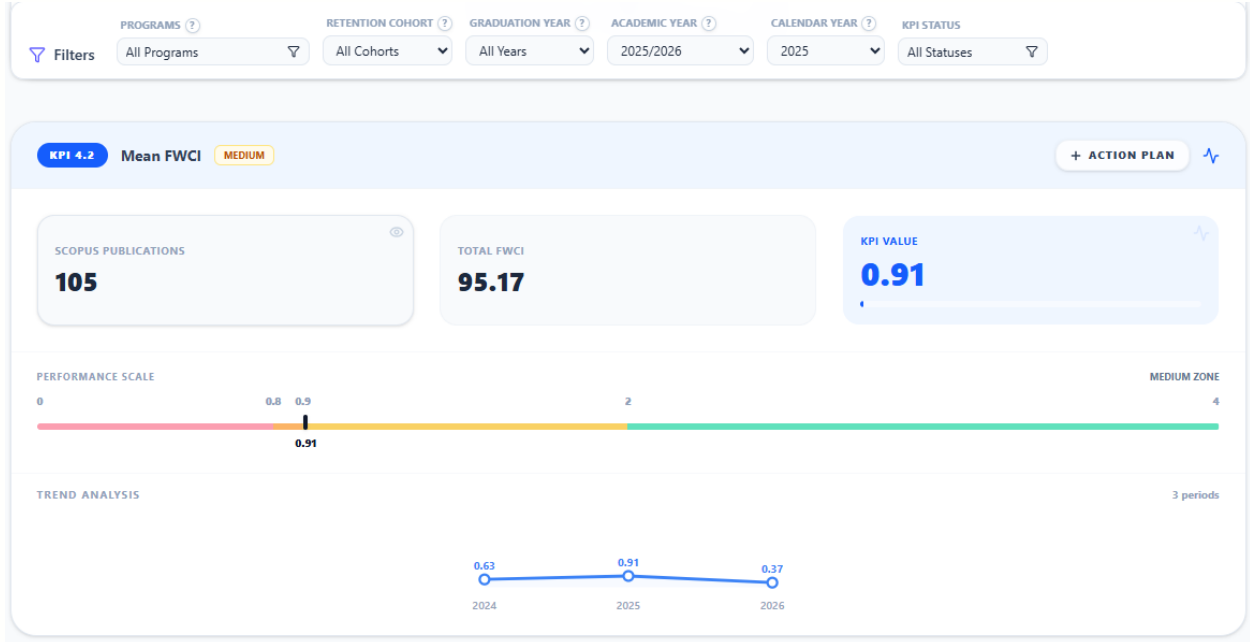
Filters

PROGRAMS ?
All Programs

RETENTION COHORT ?
All Cohorts

GRADUATION YEAR ?
All Years

ACADEMIC YEAR ?
2025/2026

CALENDAR YEAR ?
2025

KPI STATUS
All Statuses

KPI 4.2 Mean FWCI MEDIUM

+ ACTION PLAN

SCOPUS PUBLICATIONS
105

TOTAL FWCI
95.17

KPI VALUE
0.91

PERFORMANCE SCALE

MEDIUM ZONE

0 0.8 0.9 2 4

0.91

TREND ANALYSIS

3 periods

0.63 0.91 0.37

2024 2025 2026